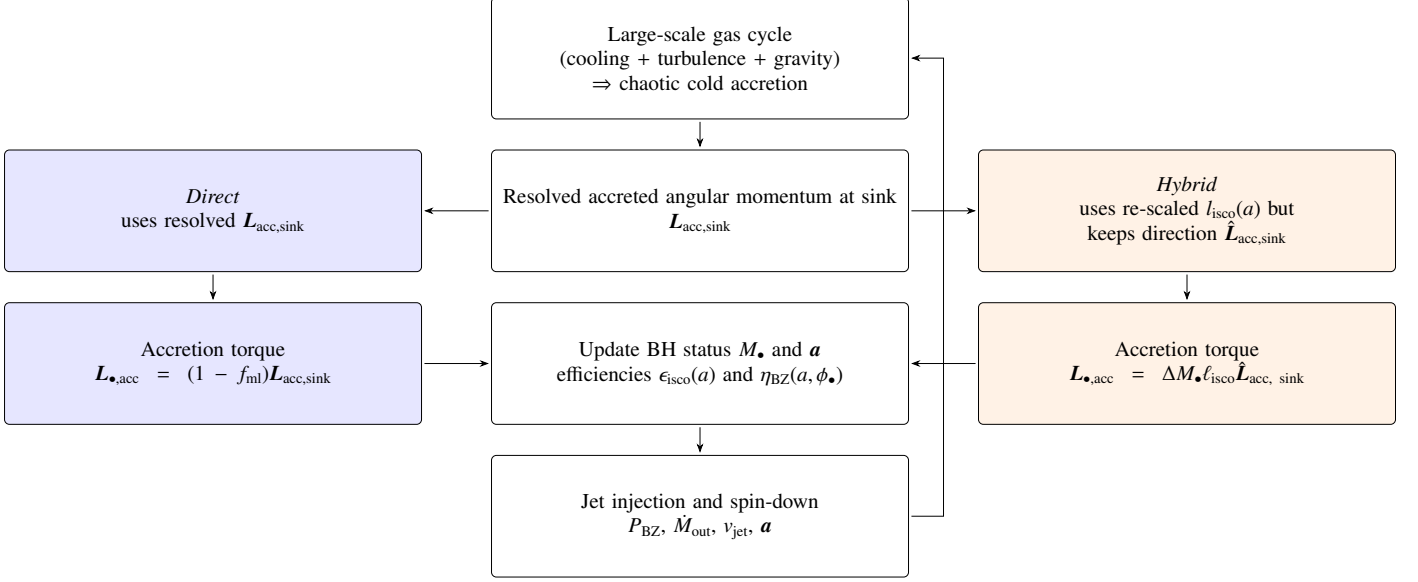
Large-scale gas cycle
(cooling + turbulence + gravity)
$\Rightarrow$ chaotic cold accretion

Direct
uses resolved $\boldsymbol{L}_{\rm acc,sink}$

Resolved accreted angular momentum at sink
$\boldsymbol{L}_{\rm acc,sink}$

Hybrid
uses re-scaled $l_{\rm isco}(a)$ but keeps direction $\hat{\boldsymbol{L}}_{\rm acc,sink}$

Accretion torque
$\boldsymbol{L}_{\bullet,\rm acc} = (1 - f_{\rm ml})\boldsymbol{L}_{\rm acc,sink}$

Update BH status $M_\bullet$ and $\boldsymbol{a}$
efficiencies $\epsilon_{\rm isco}(a)$ and $\eta_{\rm BZ}(a, \phi_\bullet)$

Accretion torque
$\boldsymbol{L}_{\bullet,\rm acc} = \Delta M_\bullet \ell_{\rm isco} \hat{\boldsymbol{L}}_{\rm acc,\ sink}$

Jet injection and spin-down
$P_{\rm BZ}$, $\dot{M}_{\rm out}$, $v_{\rm jet}$, $\boldsymbol{a}$